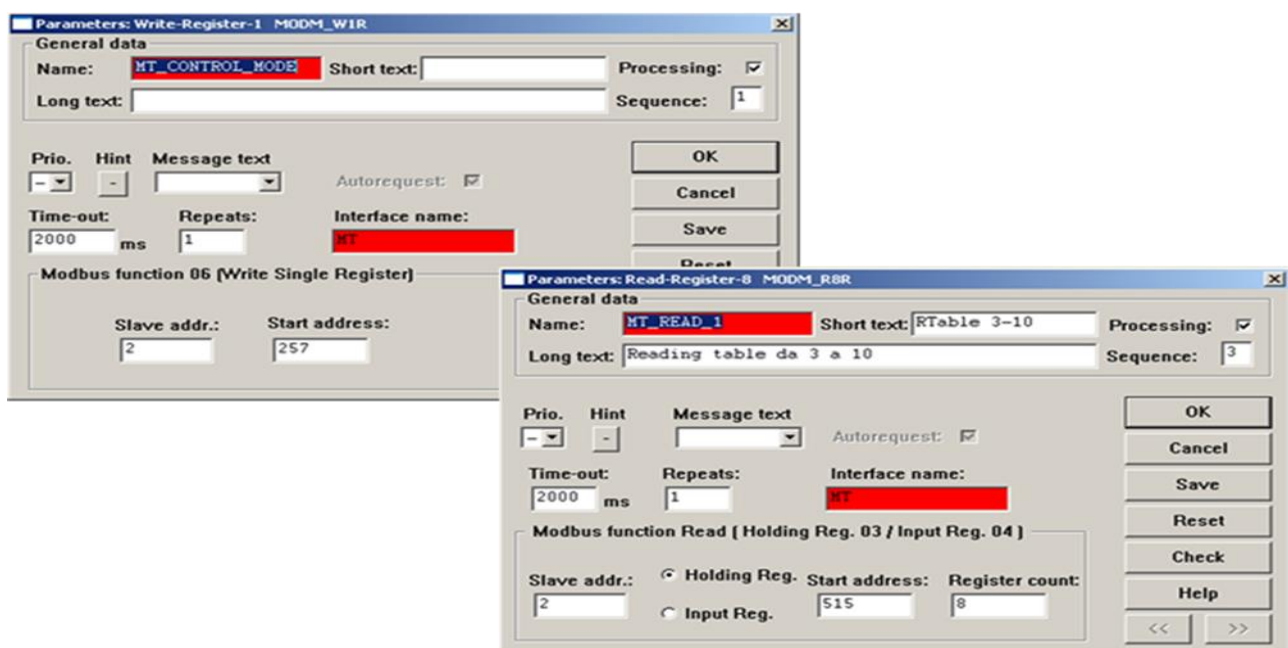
Parameters: Write-Register-1 MODM_W1R
General data
Name: MT_CONTROL_MODE Short text: Processing: ☑
Long text: Sequence: 1
Prio. Hint Message text
- -
Autorequest: ☑
Time-out: 2000 ms
Repeats: 1
Interface name: MT
OK
Cancel
Save
Reset
Modbus function 06 (Write Single Register)
Slave addr.: 2
Start address: 257

Parameters: Read-Register-8 MODM_R8R
General data
Name: MT_READ_1 Short text: RTable 3-10 Processing: ☑
Long text: Reading table da 3 a 10 Sequence: 3
Prio. Hint Message text
- -
Autorequest: ☑
Time-out: 2000 ms
Repeats: 1
Interface name: MT
OK
Cancel
Save
Reset
Check
Help
<< >>
Modbus function Read ( Holding Reg. 03 / Input Reg. 04 )
Slave addr.: 2
Holding Reg.
Input Reg.
Start address: 515
Register count: 8